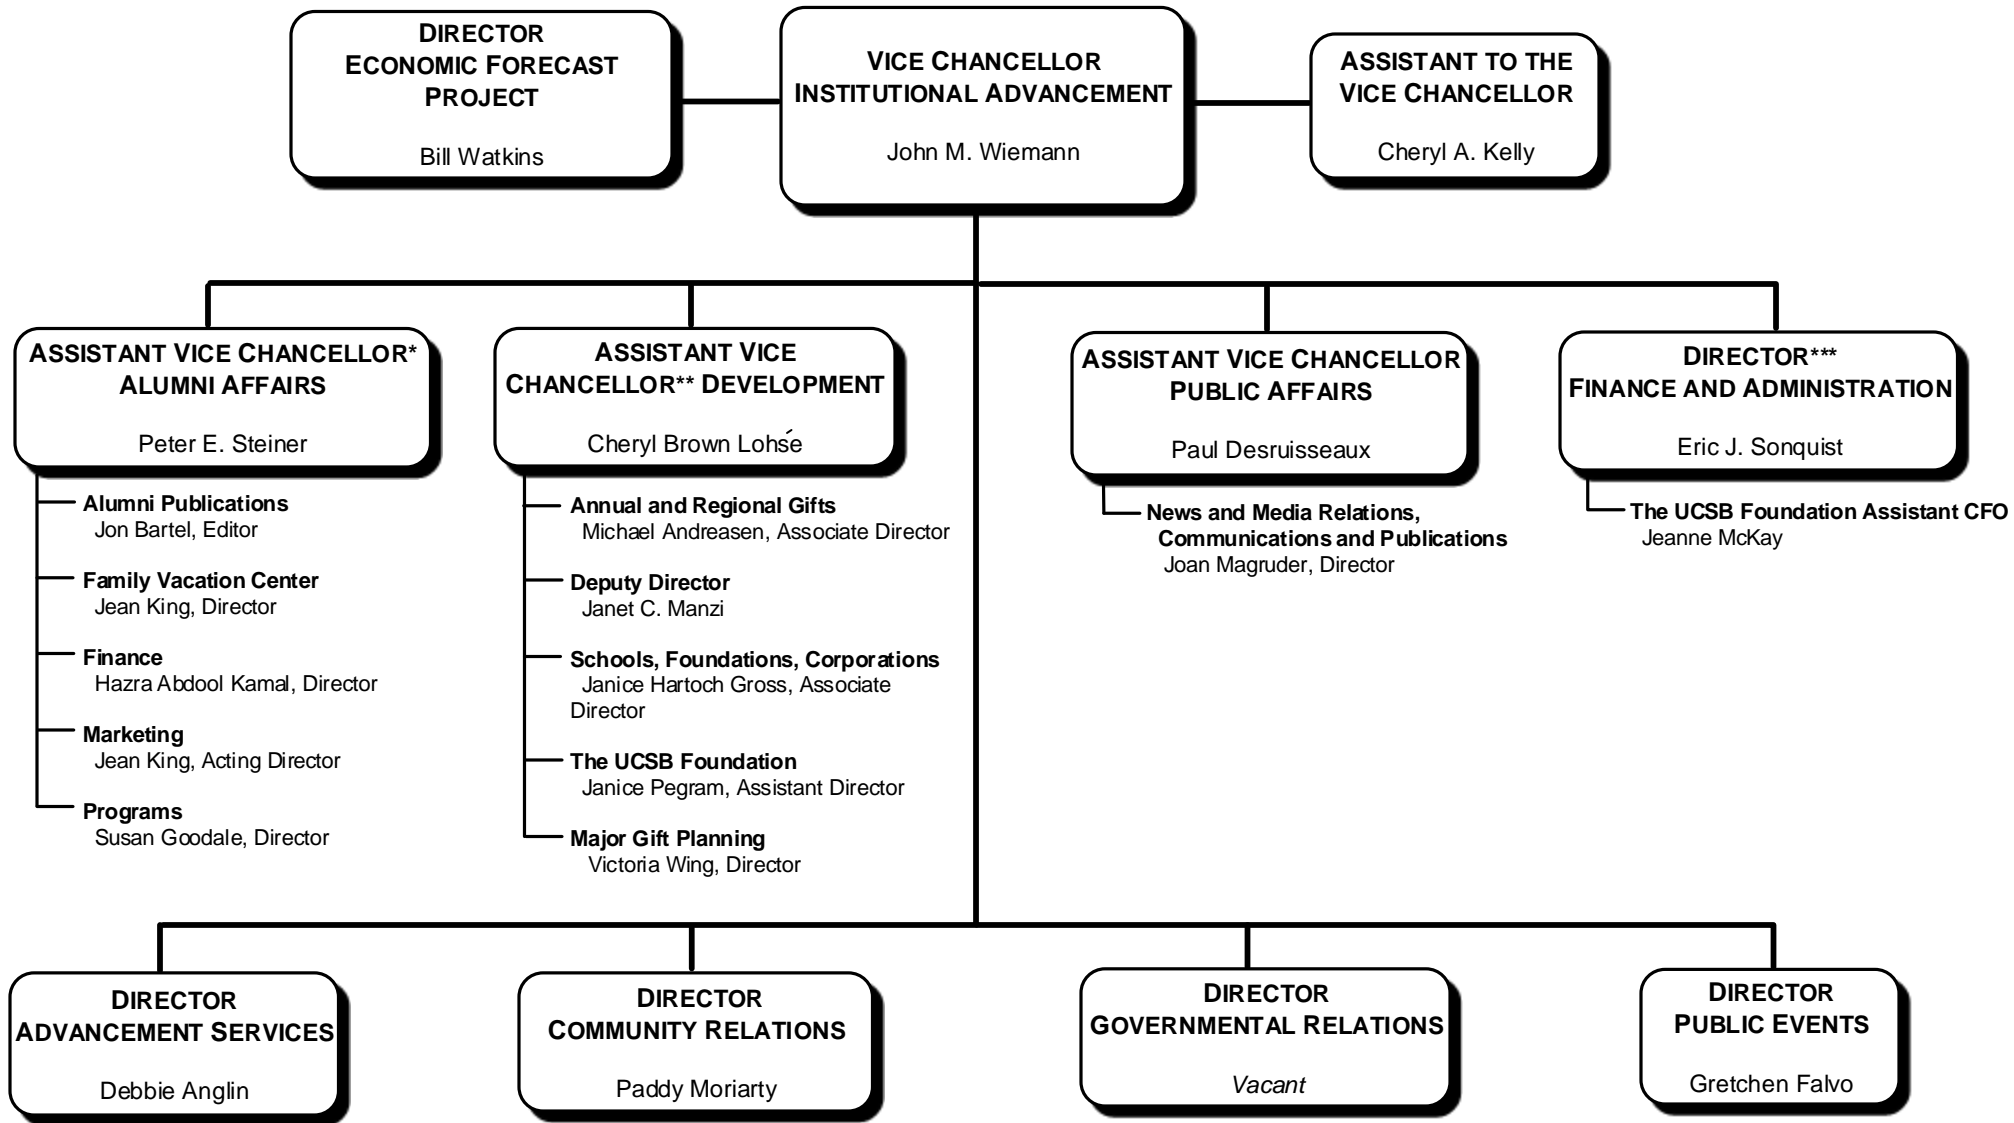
DIRECTOR
ECONOMIC FORECAST PROJECT

Bill Watkins

VICE CHANCELLOR
INSTITUTIONAL ADVANCEMENT

John M. Wiemann

ASSISTANT TO THE VICE CHANCELLOR

Cheryl A. Kelly

ASSISTANT VICE CHANCELLOR* ALUMNI AFFAIRS

Peter E. Steiner

Alumni Publications
Jon Bartel, Editor

Family Vacation Center
Jean King, Director

Finance
Hazra Abdool Kamal, Director

Marketing
Jean King, Acting Director

Programs
Susan Goodale, Director

ASSISTANT VICE CHANCELLOR** DEVELOPMENT

Cheryl Brown Lohsé

Annual and Regional Gifts
Michael Andreasen, Associate Director

Deputy Director
Janet C. Manzi

Schools, Foundations, Corporations
Janice Hartoch Gross, Associate Director

The UCSB Foundation
Janice Pegram, Assistant Director

Major Gift Planning
Victoria Wing, Director

ASSISTANT VICE CHANCELLOR PUBLIC AFFAIRS

Paul Desruisseaux

News and Media Relations, Communications and Publications
Joan Magruder, Director

DIRECTOR***
FINANCE AND ADMINISTRATION

Eric J. Sonquist

The UCSB Foundation Assistant CFO
Jeanne McKay

DIRECTOR
ADVANCEMENT SERVICES

Debbie Anglin

DIRECTOR
COMMUNITY RELATIONS

Paddy Moriarty

DIRECTOR
GOVERNMENTAL RELATIONS

Vacant

DIRECTOR
PUBLIC EVENTS

Gretchen Falvo